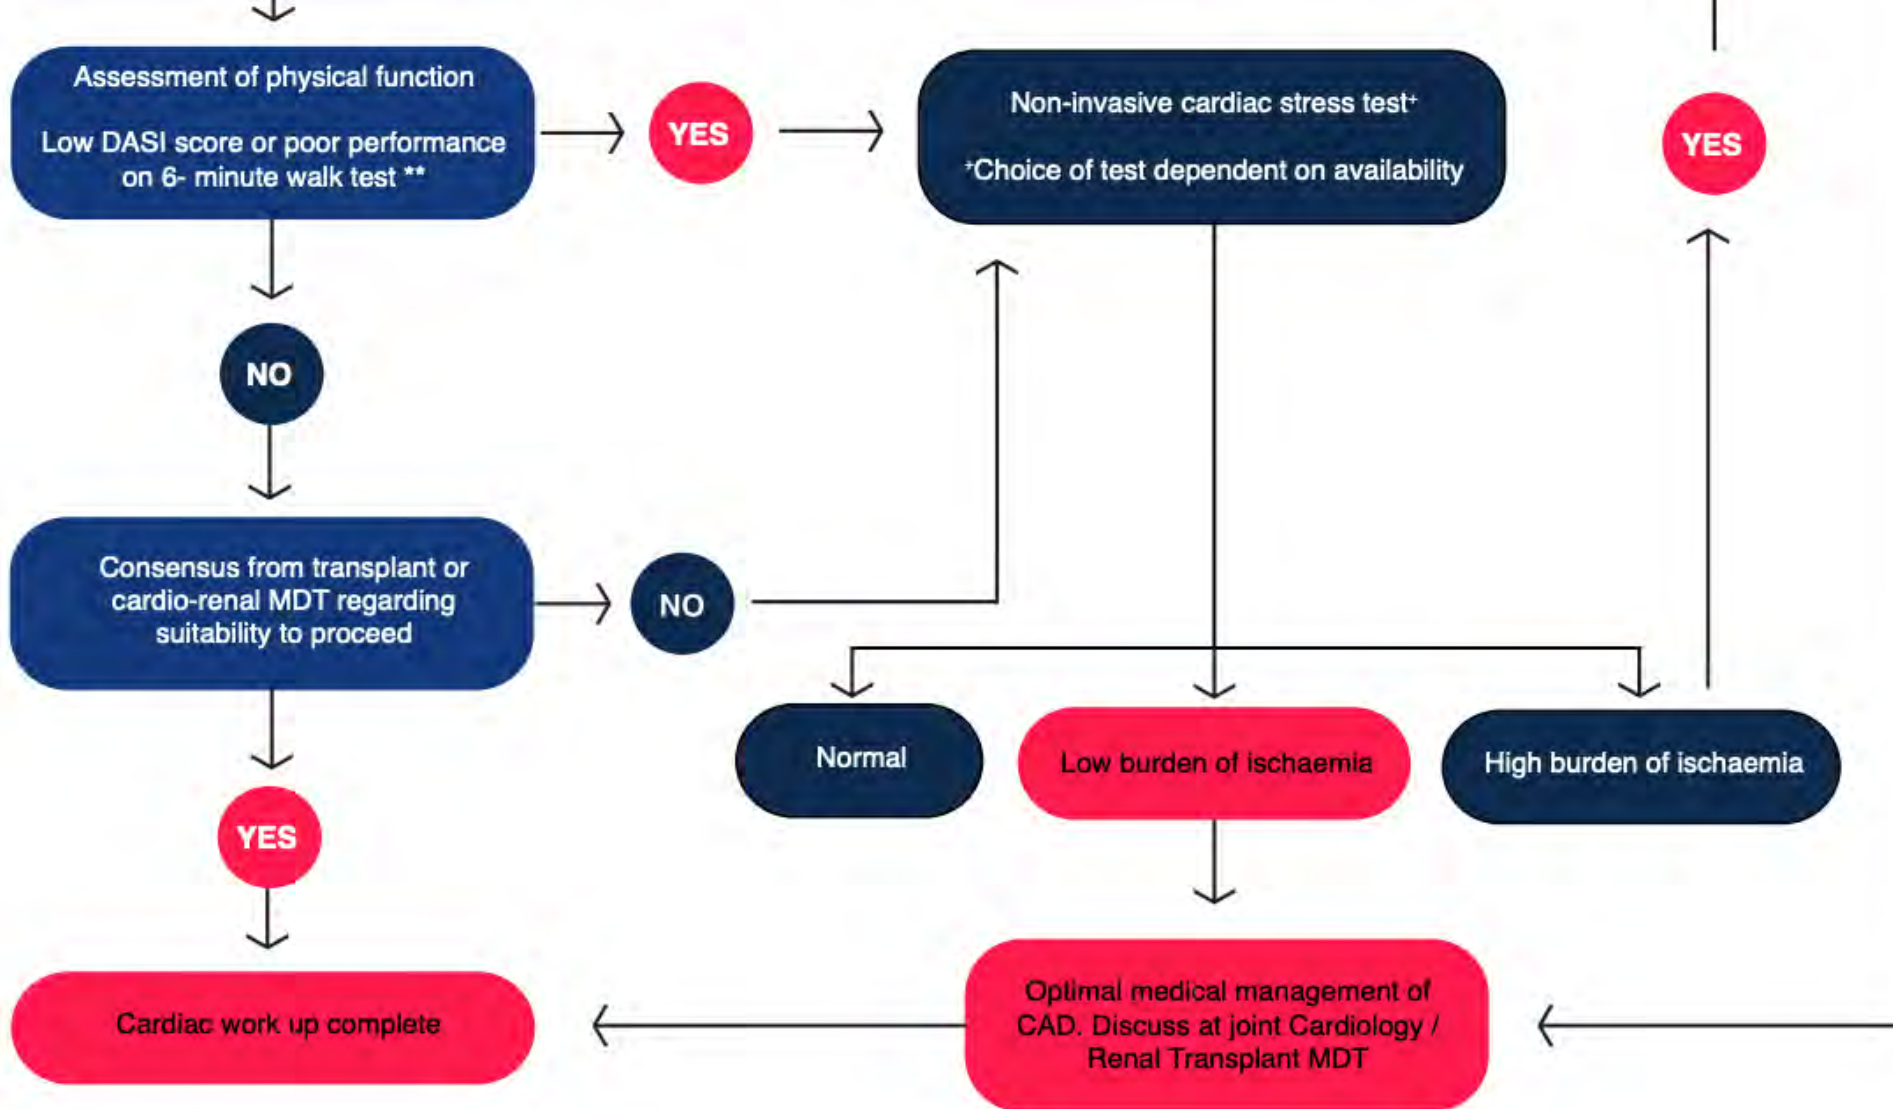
Assessment of physical function

Low DASI score or poor performance on 6- minute walk test **

YES

Non-invasive cardiac stress test$^{+}$

$^{+}$Choice of test dependent on availability

YES

NO

Consensus from transplant or cardio-renal MDT regarding suitability to proceed

NO

Normal

Low burden of ischaemia

High burden of ischaemia

YES

Cardiac work up complete

Optimal medical management of CAD. Discuss at joint Cardiology / Renal Transplant MDT